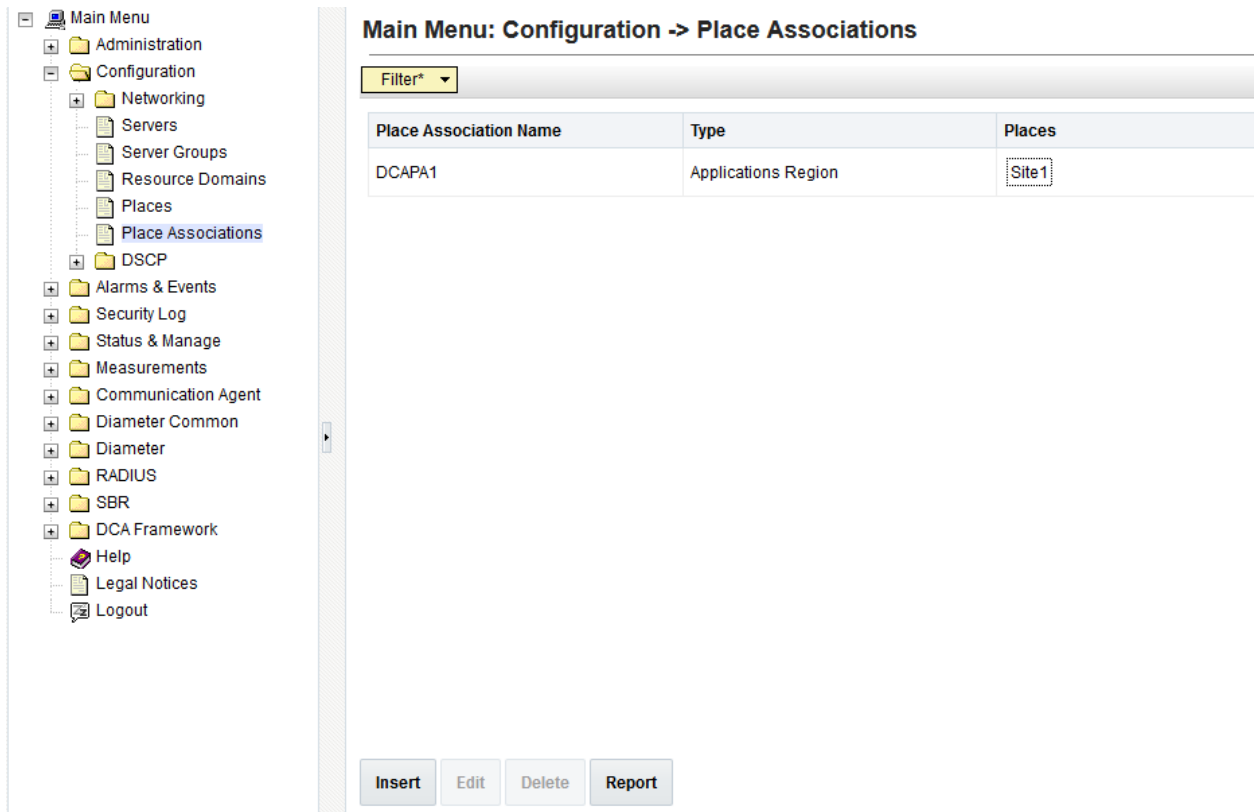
Main Menu
Administration
Configuration
Networking
Servers
Server Groups
Resource Domains
Places
Place Associations
DSCP
Alarms & Events
Security Log
Status & Manage
Measurements
Communication Agent
Diameter Common
Diameter
RADIUS
SBR
DCA Framework
Help
Legal Notices
Logout

Main Menu: Configuration -> Place Associations

Filter*

| Place Association Name | Type | Places |
|---|---|---|
| DCAPA1 | Applications Region | Site1 |

Insert Edit Delete Report